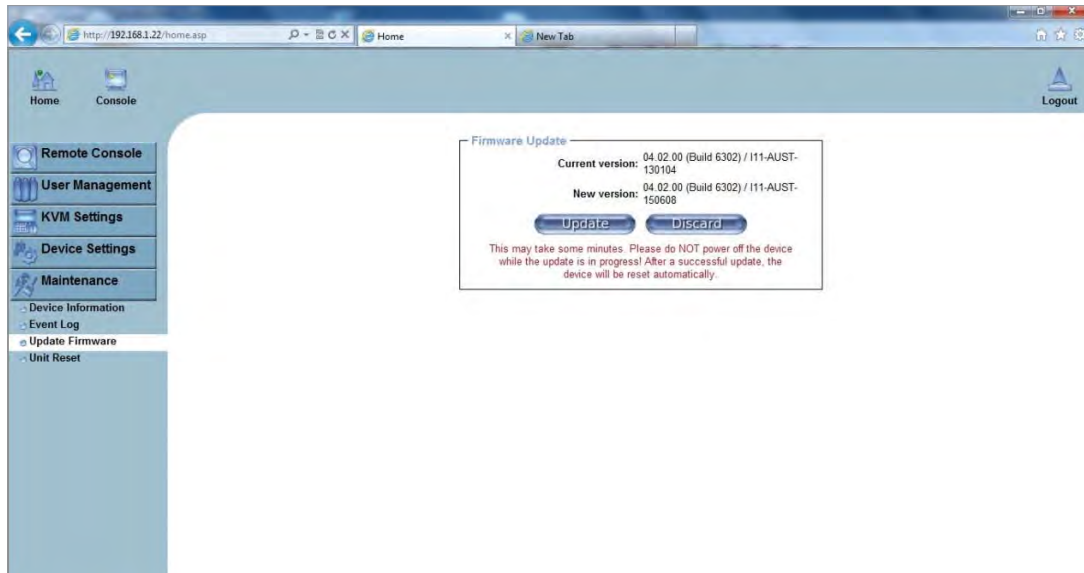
http://192.168.1.22/home.asp

Home

New Tab

Home

Console

Logout

Remote Console

User Management

KVM Settings

Device Settings

Maintenance

Device Information

Event Log

Update Firmware

Unit Reset

Firmware Update

Current version: 04.02.00 (Build 6302) / I11-AUST-130104

New version: 04.02.00 (Build 6302) / I11-AUST-150608

Update

Discard

This may take some minutes. Please do NOT power off the device while the update is in progress! After a successful update, the device will be reset automatically.